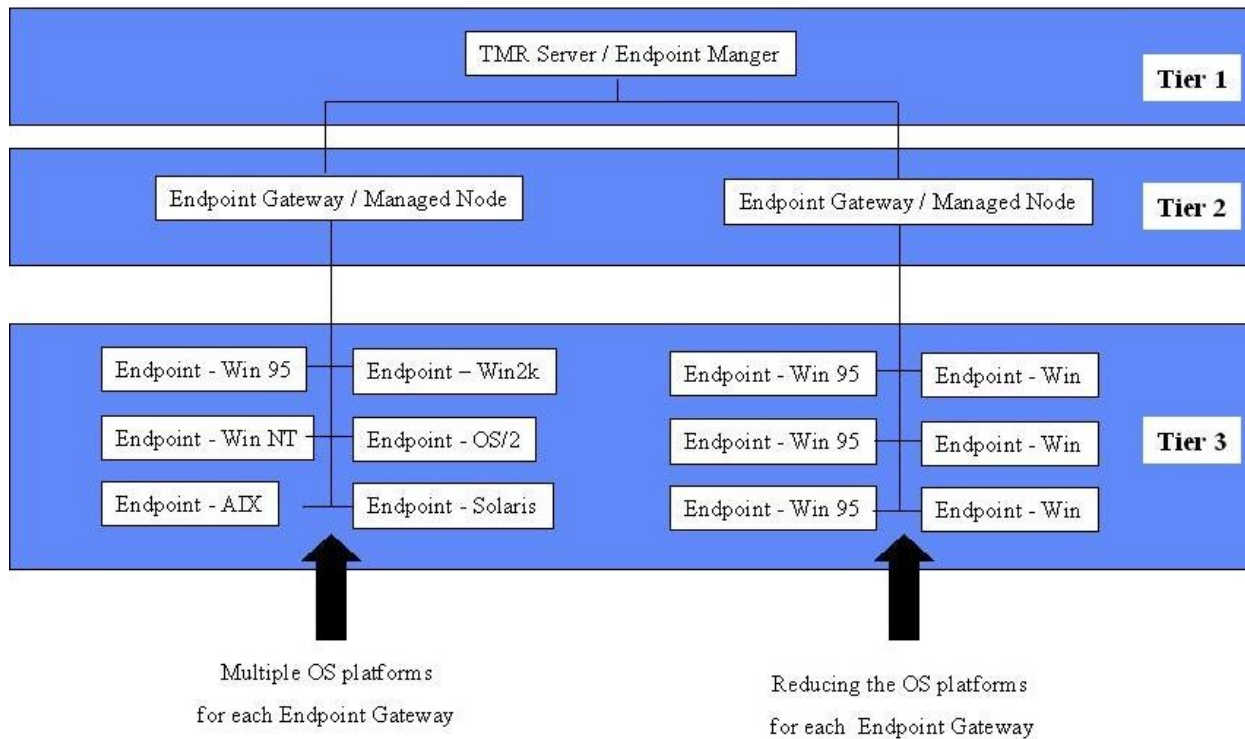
TMR Server / Endpoint Manger

Tier 1

Endpoint Gateway / Managed Node

Endpoint Gateway / Managed Node

Tier 2

Endpoint - Win 95

Endpoint – Win2k

Endpoint - Win NT

Endpoint - OS/2

Endpoint - AIX

Endpoint - Solaris

Endpoint - Win 95

Endpoint - Win

Endpoint - Win 95

Endpoint - Win

Endpoint - Win 95

Endpoint - Win

Tier 3

Multiple OS platforms for each Endpoint Gateway

Reducing the OS platforms for each Endpoint Gateway